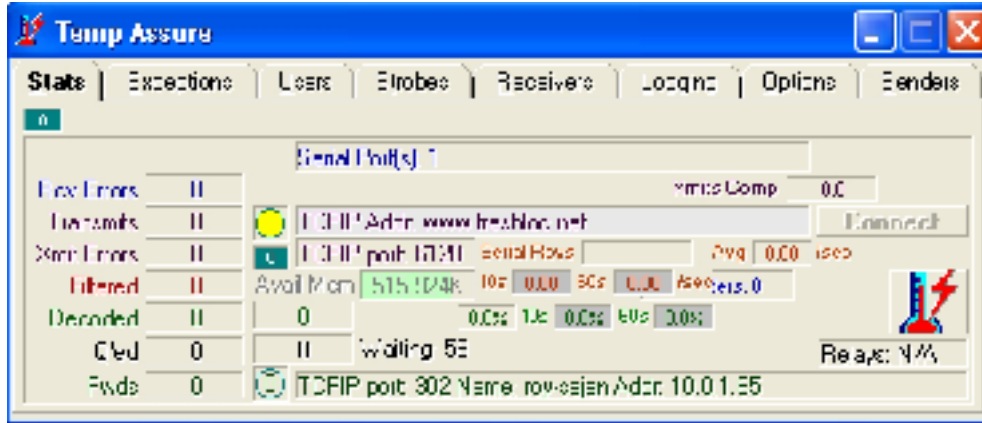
Temp Assure

Stats | Exceptions | Users | Strobes | Receivers | Logging | Options | Senders

0

Serial Port(s) 1

Rcv Errors 0
Xmits Comp 0.0
Transmits 0
TCPIP Addr www.freebloc.net
Connect
Xmt Errors 0
TCPIP port 17211
Serial Rcvs
Avg 0.00 secs
Filtered 0
Avail Mem 515104k
10s 0.00 60s 0.00 Asec
Users 0
Decoded 0
0
0.0s 10s 0.0s 60s 0.0s
Cled 0
0
Waiting 53
Relays N/A
Rsds 0
TCPIP port 302 Name rov-sejan Addr 10.0.1.55